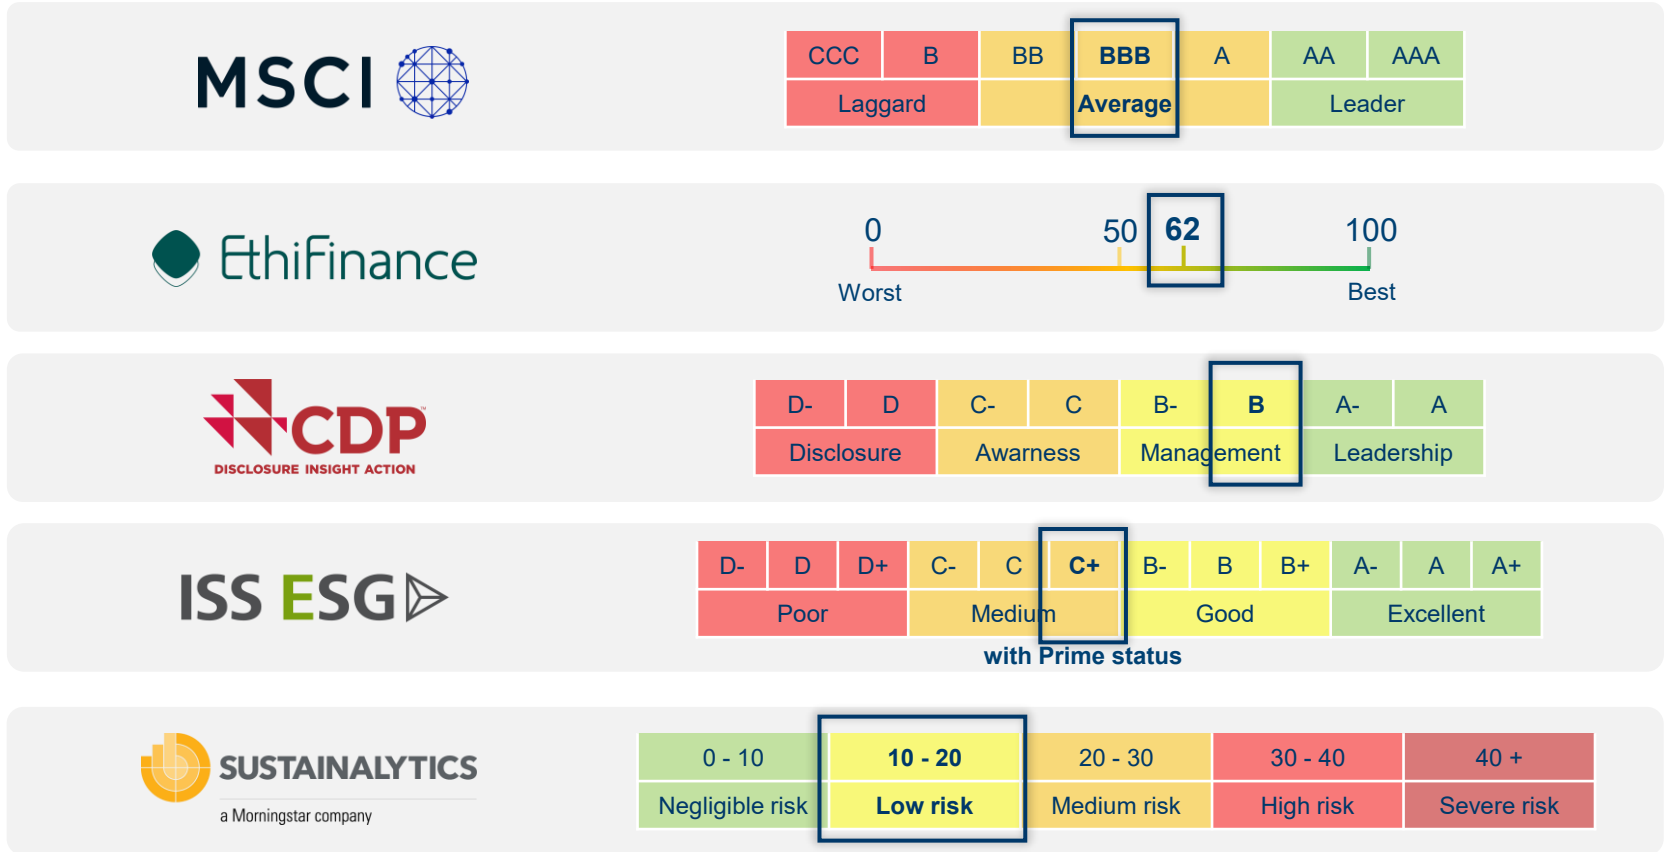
MSCI

| CCC | B | BB | BBB | A | AA | AAA |
|---|---|---|---|---|---|---|
| Laggard | | | Average | | Leader | |

EthiFinance

0 50 62 100
Worst Best

CDP
DISCLOSURE INSIGHT ACTION

| D- | D | C- | C | B- | B | A- | A |
|---|---|---|---|---|---|---|---|
| Disclosure | | Awarness | | Management | | Leadership | |

ISS ESG

| D- | D | D+ | C- | C | C+ | B- | B | B+ | A- | A | A+ |
|---|---|---|---|---|---|---|---|---|---|---|---|
| Poor | | | Medium | | | Good | | | Excellent | | |

with Prime status

SUSTAINALYTICS
a Morningstar company

| 0 - 10 | 10 - 20 | 20 - 30 | 30 - 40 | 40 + |
|---|---|---|---|---|
| Negligible risk | Low risk | Medium risk | High risk | Severe risk |